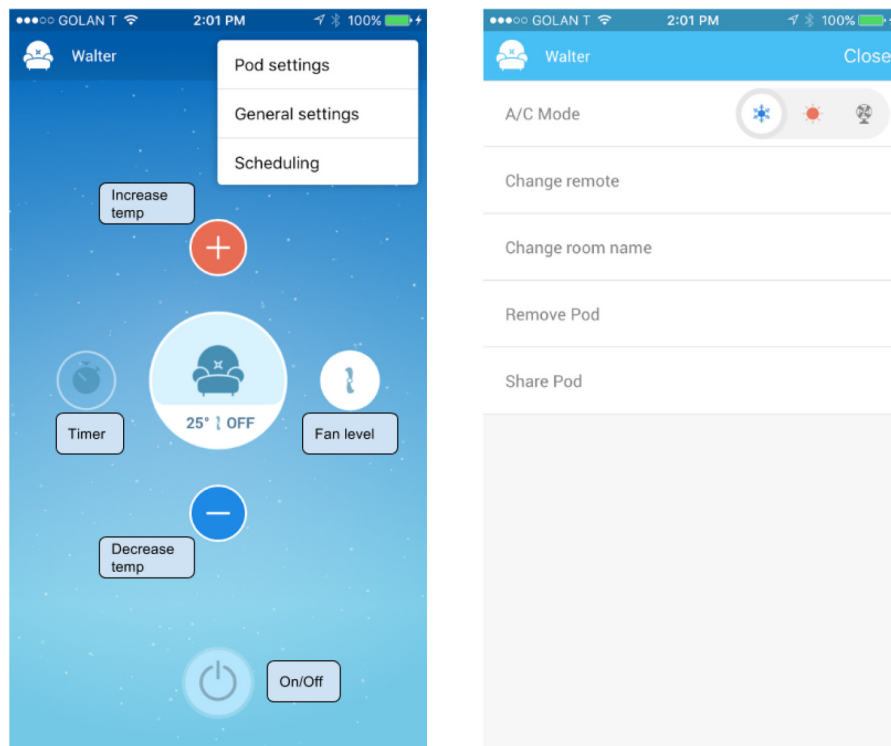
●●●○○ GOLAN T 2:01 PM 100%

Walter

Pod settings

General settings

Scheduling

Increase temp

Timer

25° OFF

Fan level

Decrease temp

On/Off

●●●○○ GOLAN T 2:01 PM 100%

Walter

Close

A/C Mode

Change remote

Change room name

Remove Pod

Share Pod